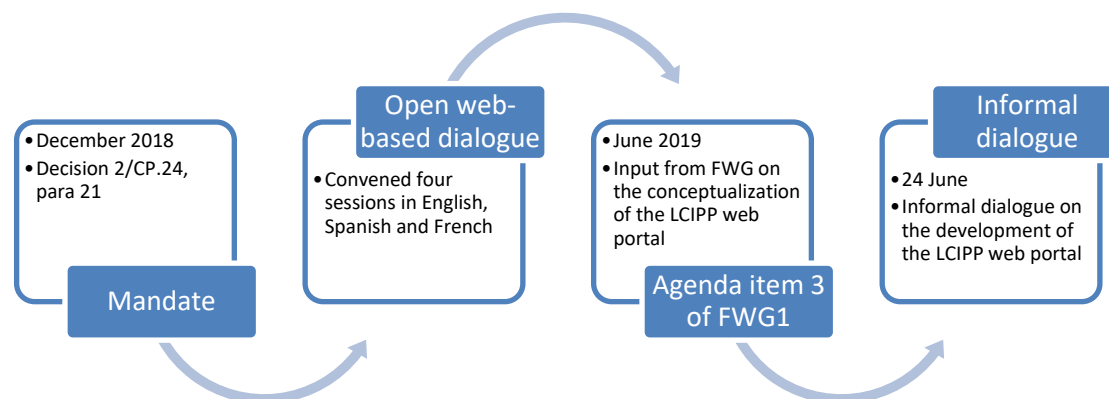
• December 2018
• Decision 2/CP.24, para 21

Mandate

Open web-based dialogue

• Convened four sessions in English, Spanish and French

• June 2019
• Input from FWG on the conceptualization of the LCIPP web portal

Agenda item 3 of FWG1

Informal dialogue

• 24 June
• Informal dialogue on the development of the LCIPP web portal